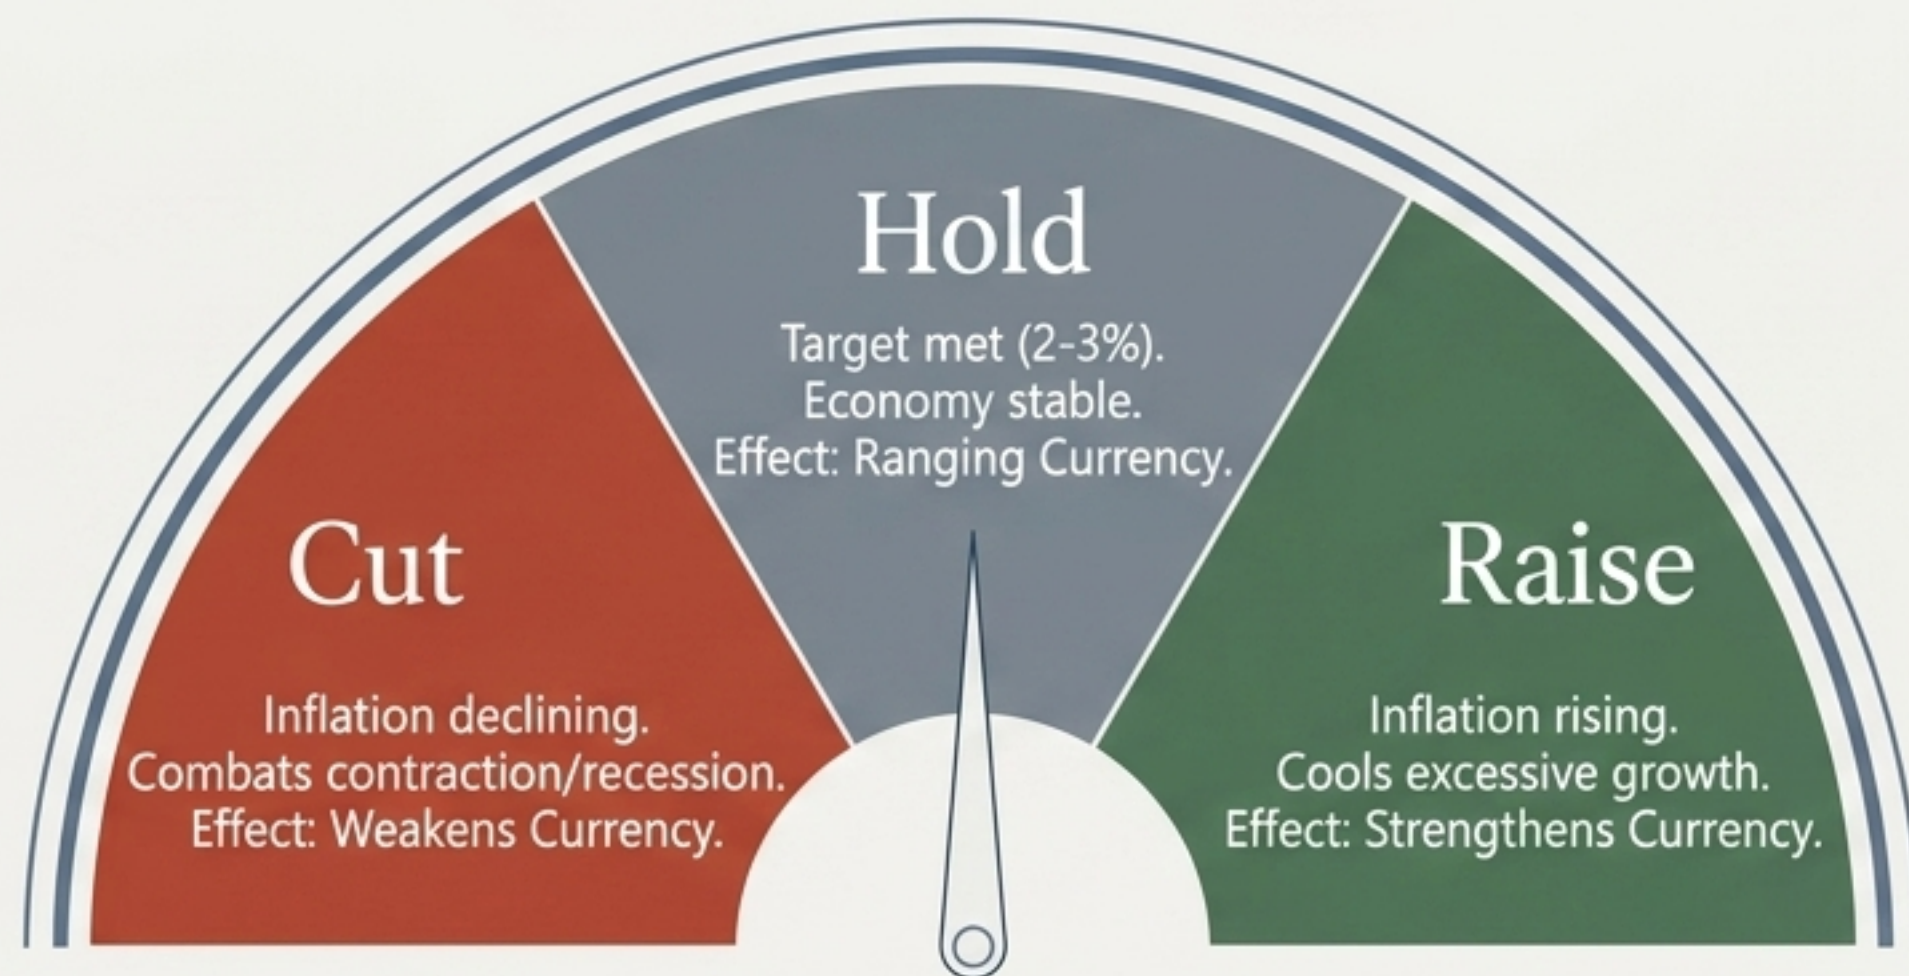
Hold

Target met (2-3%).
Economy stable.
Effect: Ranging Currency.

Cut

Inflation declining.
Combats contraction/recession.
Effect: Weakens Currency.

Raise

Inflation rising.
Cools excessive growth.
Effect: Strengthens Currency.